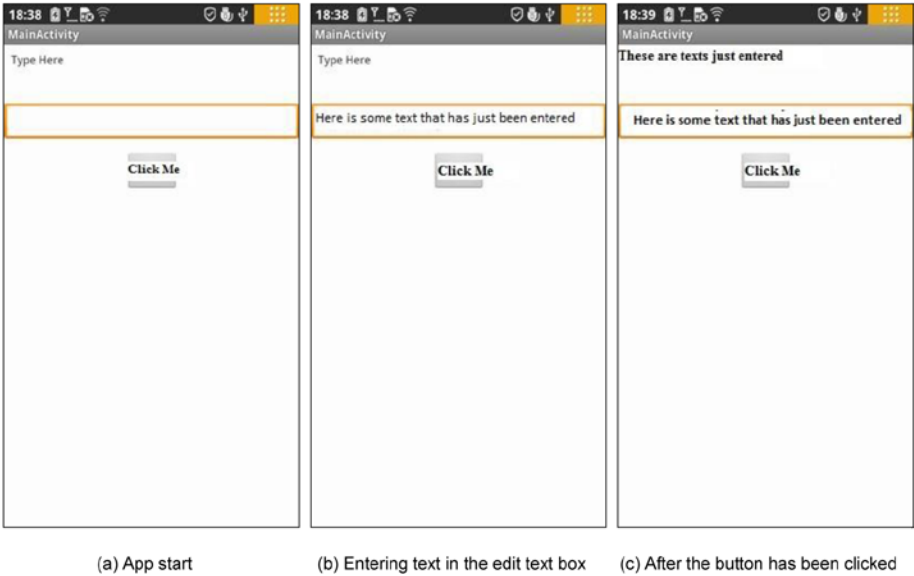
18:38

MainActivity

Type Here

Click Me

(a) App start

18:38

MainActivity

Type Here

Here is some text that has just been entered

Click Me

(b) Entering text in the edit text box

18:39

MainActivity

These are texts just entered

Here is some text that has just been entered

Click Me

(c) After the button has been clicked